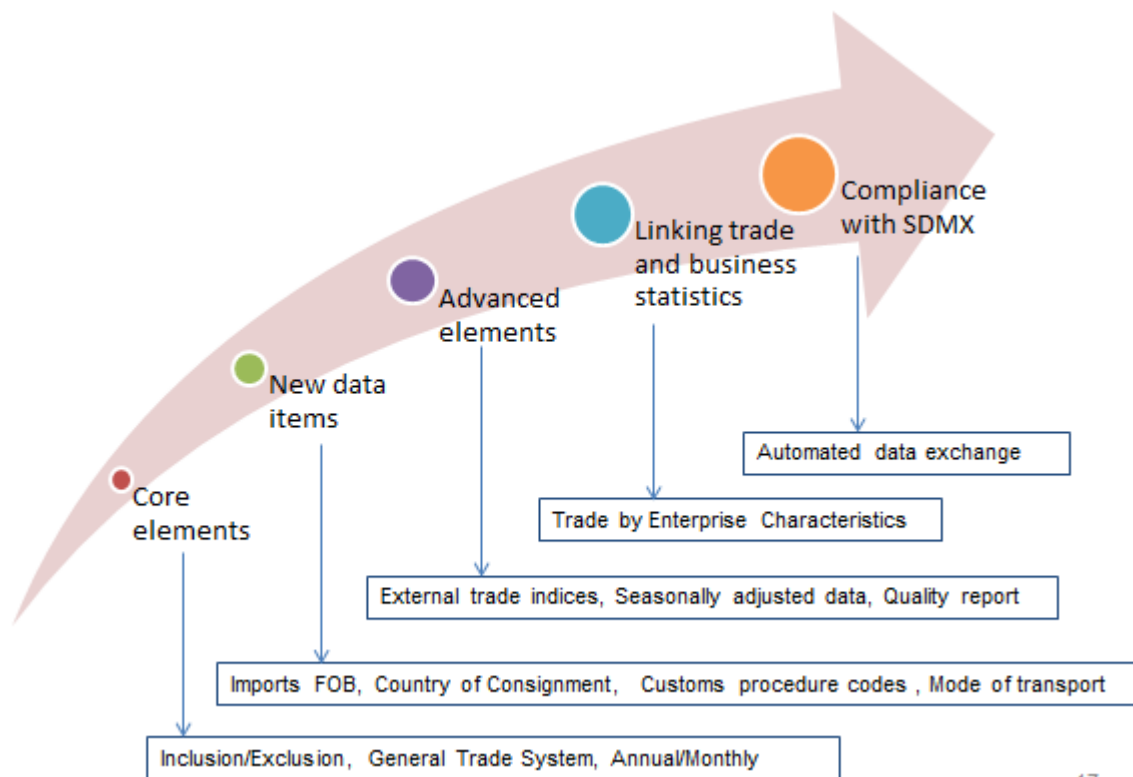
Compliance with SDMX

Linking trade and business statistics

Advanced elements

New data items

Core elements

Automated data exchange

Trade by Enterprise Characteristics

External trade indices, Seasonally adjusted data, Quality report

Imports FOB, Country of Consignment, Customs procedure codes , Mode of transport

Inclusion/Exclusion, General Trade System, Annual/Monthly

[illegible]